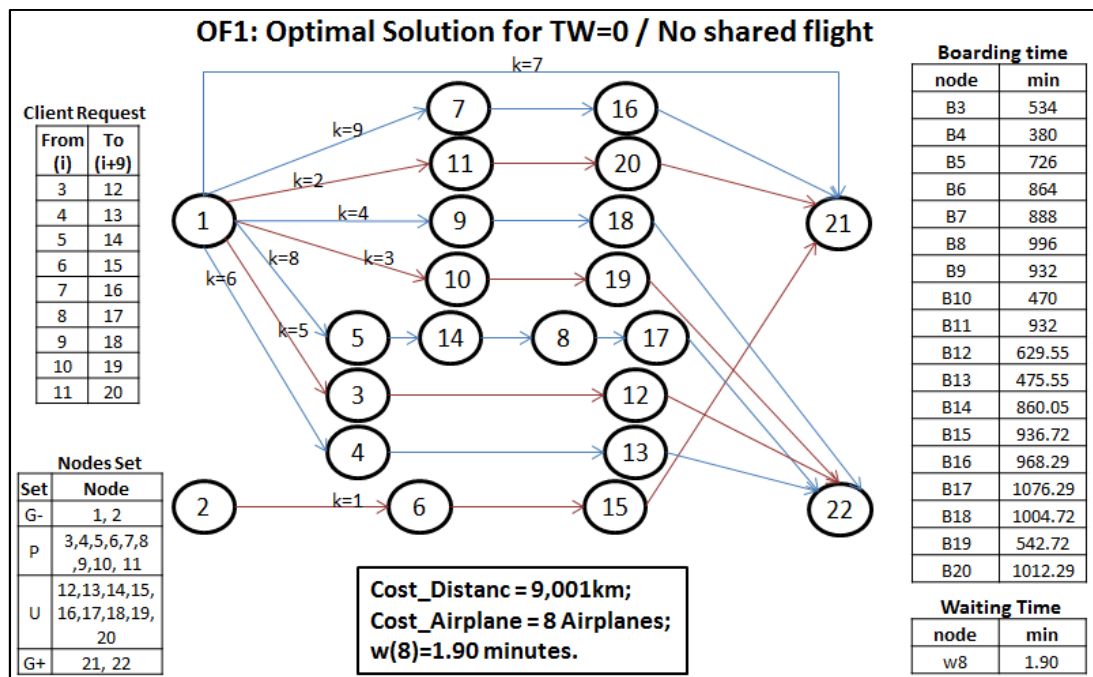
OF1: Optimal Solution for TW=0 / No shared flight

Client Request

| From (i) | To (i+9) |
|---|---|
| 3 | 12 |
| 4 | 13 |
| 5 | 14 |
| 6 | 15 |
| 7 | 16 |
| 8 | 17 |
| 9 | 18 |
| 10 | 19 |
| 11 | 20 |

Nodes Set

| Set | Node |
|---|---|
| G- | 1, 2 |
| P | 3,4,5,6,7,8,9,10, 11 |
| U | 12,13,14,15, 16,17,18,19, 20 |
| G+ | 21, 22 |

k=7
k=9
k=2
k=4
k=8
k=3
k=6
k=5
k=1

1 2 3 4 5 6 7 8 9 10 11 12 13 14 15 16 17 18 19 20 21 22

Cost_Distanc = 9,001km;
Cost_Airplane = 8 Airplanes;
w(8)=1.90 minutes.

Boarding time

| node | min |
|---|---|
| B3 | 534 |
| B4 | 380 |
| B5 | 726 |
| B6 | 864 |
| B7 | 888 |
| B8 | 996 |
| B9 | 932 |
| B10 | 470 |
| B11 | 932 |
| B12 | 629.55 |
| B13 | 475.55 |
| B14 | 860.05 |
| B15 | 936.72 |
| B16 | 968.29 |
| B17 | 1076.29 |
| B18 | 1004.72 |
| B19 | 542.72 |
| B20 | 1012.29 |

Waiting Time

| node | min |
|---|---|
| w8 | 1.90 |